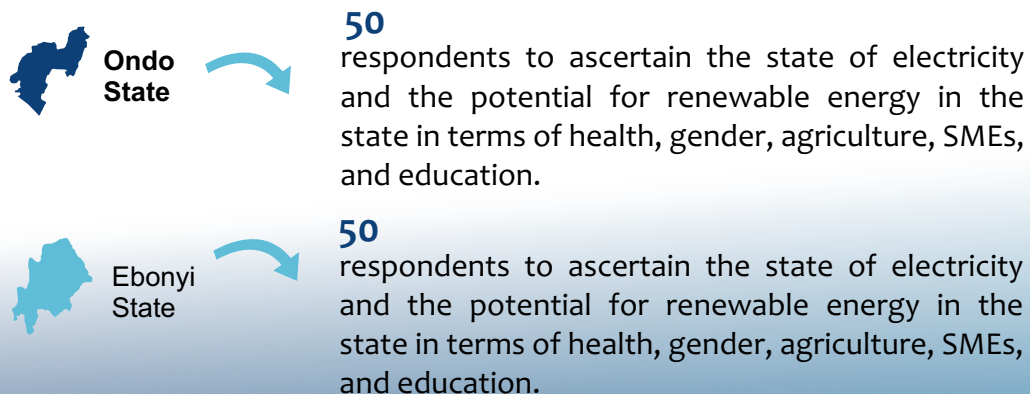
Ondo State

50

respondents to ascertain the state of electricity and the potential for renewable energy in the state in terms of health, gender, agriculture, SMEs, and education.

Ebonyi State

50

respondents to ascertain the state of electricity and the potential for renewable energy in the state in terms of health, gender, agriculture, SMEs, and education.